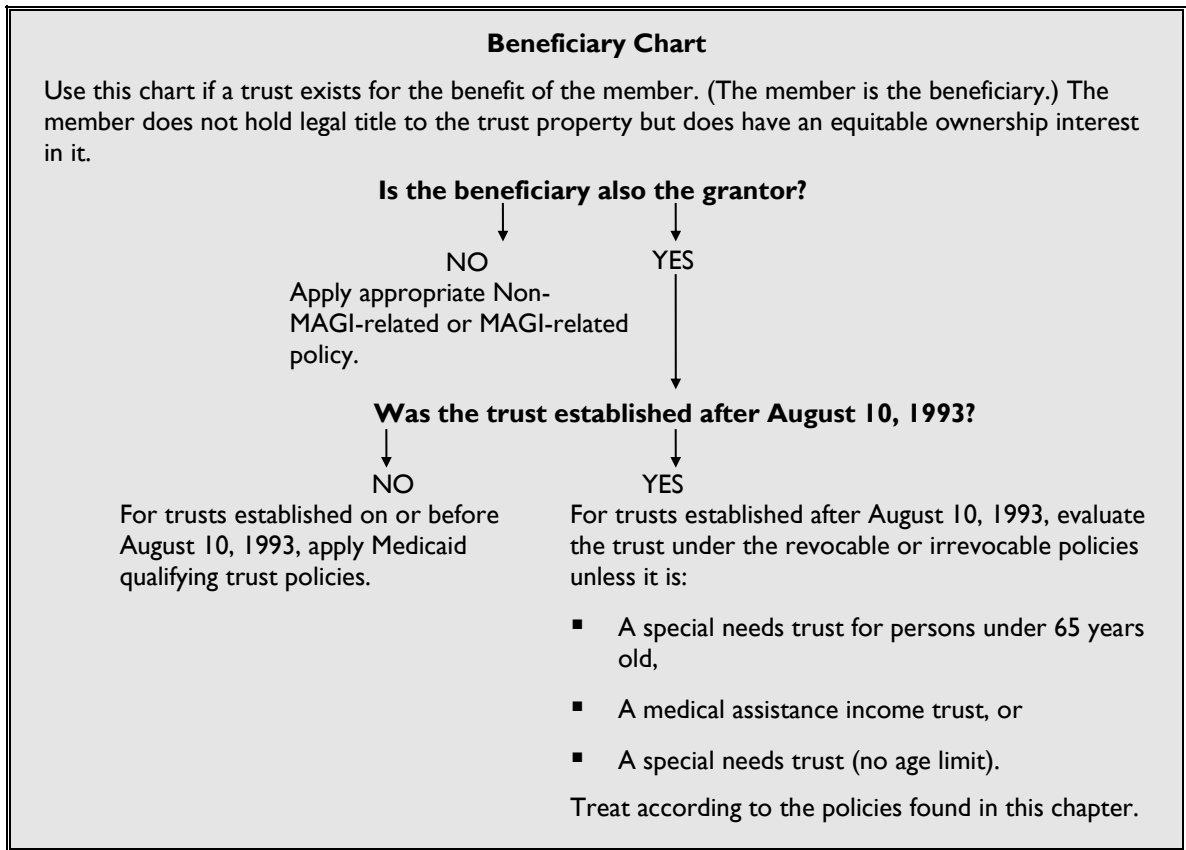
**Beneficiary Chart**

Use this chart if a trust exists for the benefit of the member. (The member is the beneficiary.) The member does not hold legal title to the trust property but does have an equitable ownership interest in it.

**Is the beneficiary also the grantor?**

NO

Apply appropriate Non-MAGI-related or MAGI-related policy.

YES

**Was the trust established after August 10, 1993?**

NO

For trusts established on or before August 10, 1993, apply Medicaid qualifying trust policies.

YES

For trusts established after August 10, 1993, evaluate the trust under the revocable or irrevocable policies unless it is:

- A special needs trust for persons under 65 years old,
- A medical assistance income trust, or
- A special needs trust (no age limit).

Treat according to the policies found in this chapter.